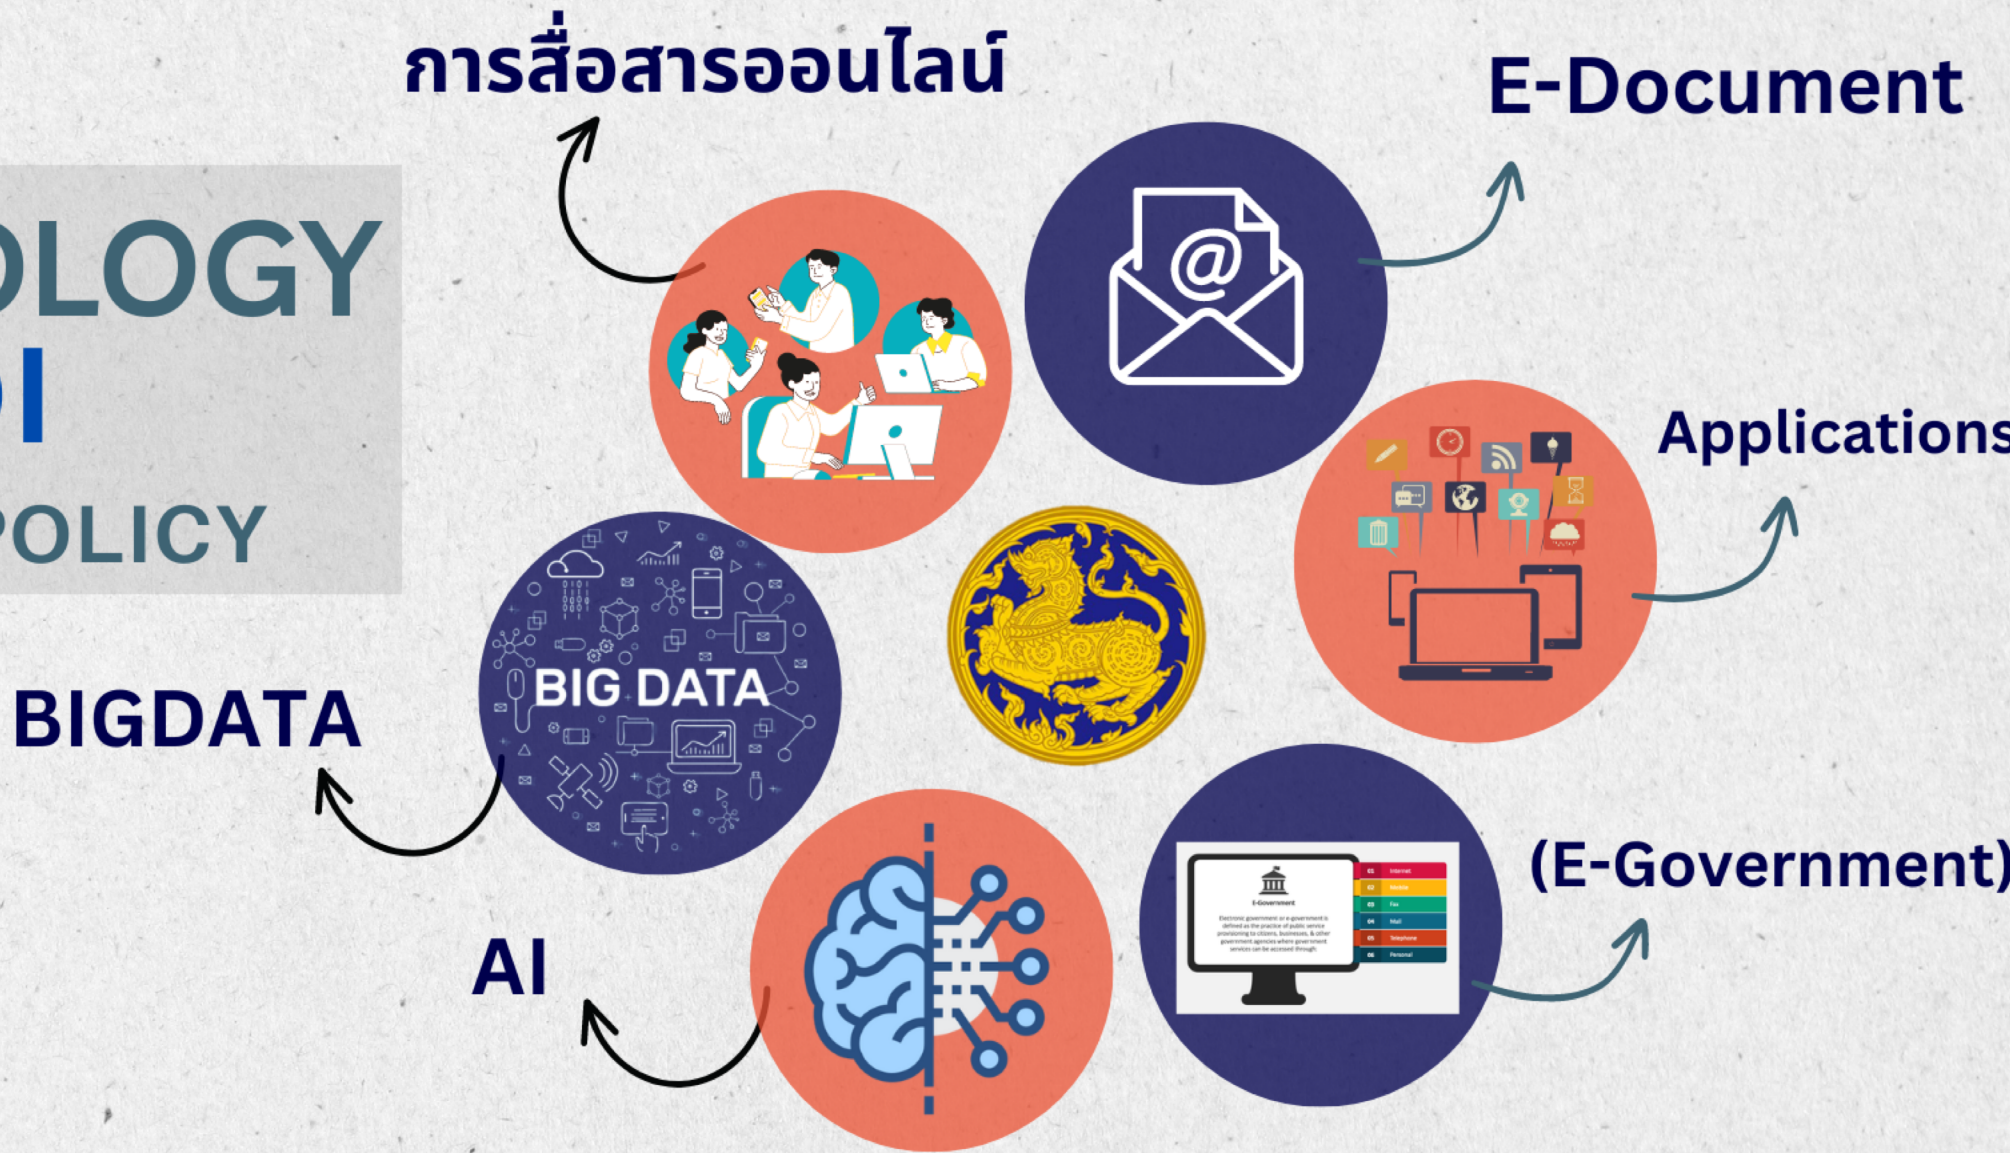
OLOGY
I
POLICY

การสื่อสารออนไลน์

E-Document

Applications

BIG DATA

BIGDATA

AI

(E-Government)

E-Government

Electronic government or e-government is defined as the practice of public service provisioning to citizens, businesses, & other government agencies where government services can be accessed through

01 Internet
02 Mobile
03 Fax
04 Mail
05 Telephone
06 Personal